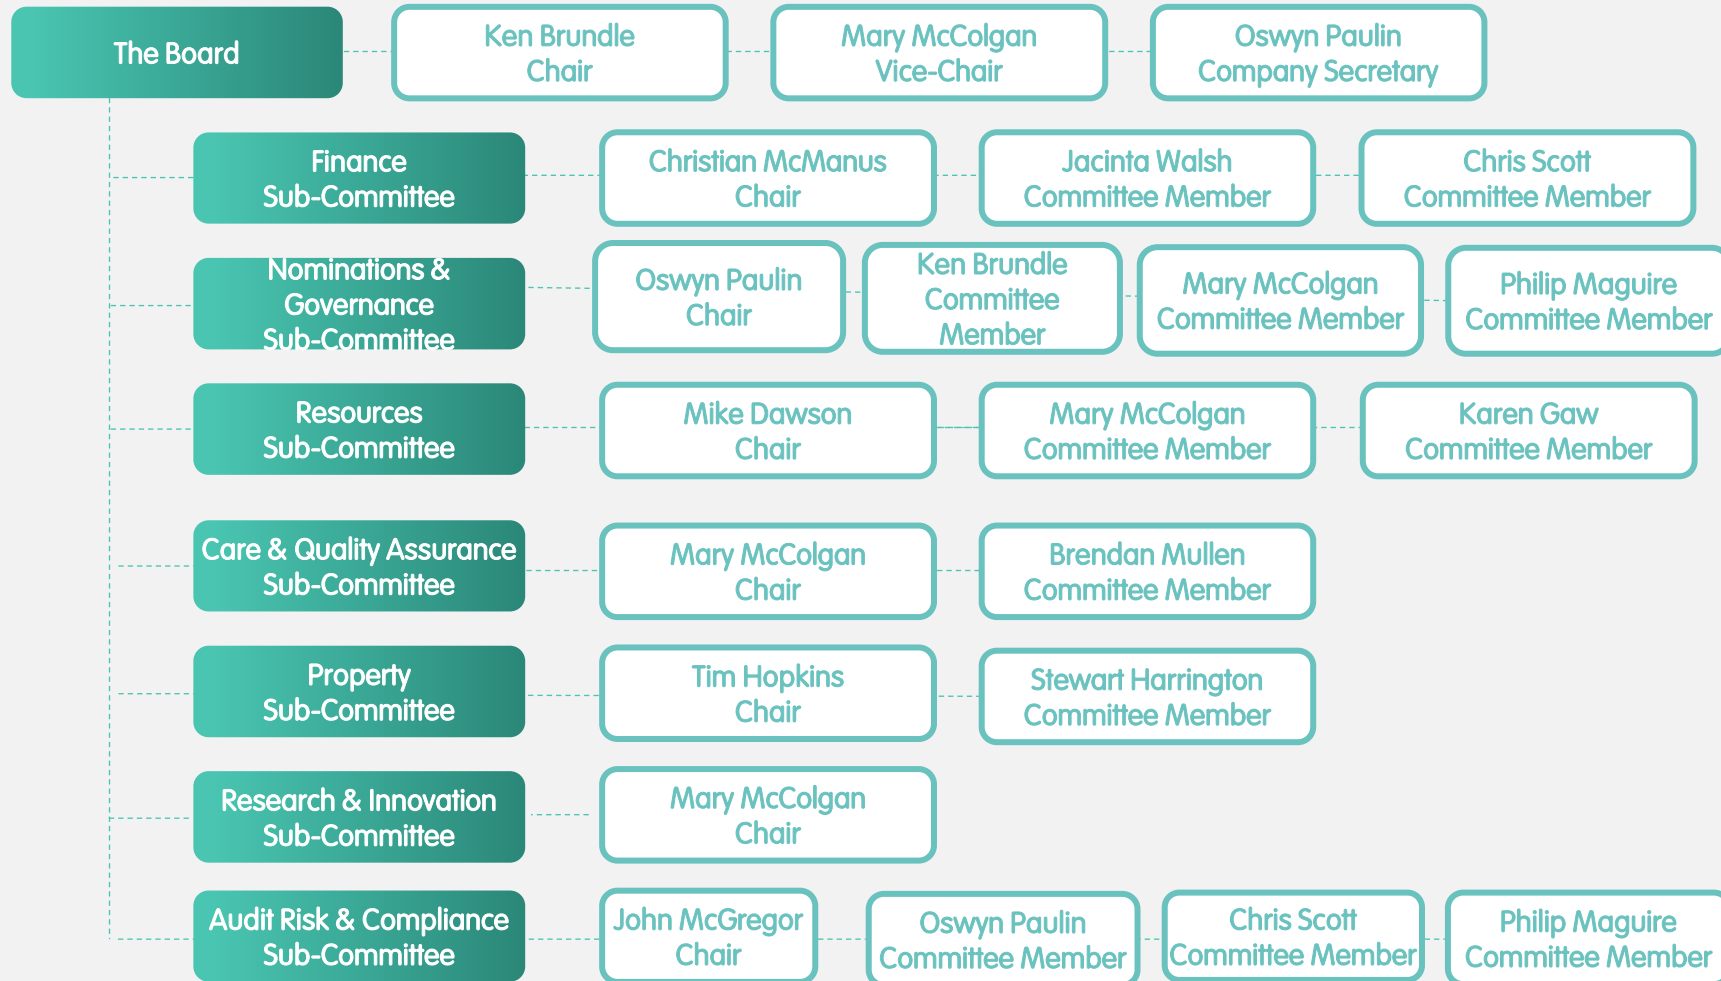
The Board

Ken Brundle
Chair

Mary McColgan
Vice-Chair

Oswyn Paulin
Company Secretary

Finance
Sub-Committee

Christian McManus
Chair

Jacinta Walsh
Committee Member

Chris Scott
Committee Member

Nominations & Governance Sub-Committee

Oswyn Paulin
Chair

Ken Brundle
Committee Member

Mary McColgan
Committee Member

Philip Maguire
Committee Member

Resources
Sub-Committee

Mike Dawson
Chair

Mary McColgan
Committee Member

Karen Gaw
Committee Member

Care & Quality Assurance
Sub-Committee

Mary McColgan
Chair

Brendan Mullen
Committee Member

Property
Sub-Committee

Tim Hopkins
Chair

Stewart Harrington
Committee Member

Research & Innovation
Sub-Committee

Mary McColgan
Chair

Audit Risk & Compliance
Sub-Committee

John McGregor
Chair

Oswyn Paulin
Committee Member

Chris Scott
Committee Member

Philip Maguire
Committee Member